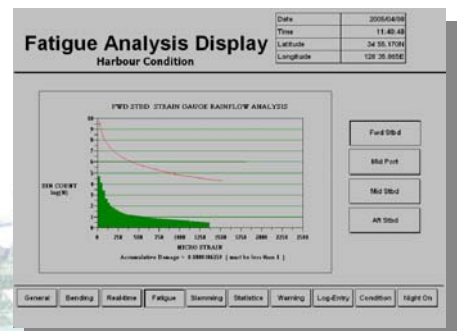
Fatigue Analysis Display
Harbour Condition

| Date | 2005/04/09 |
|---|---|
| Time | 11:40:48 |
| Latitude | 34 55.170N |
| Longitude | 128 35.965E |

FWD STBD STRAIN GAUGE RAINFLOW ANALYSIS

BIN COUNT log(N)

10
9
8
7
6
5
4
3
2
1
0

0 250 500 750 1000 1250 1500 1750 2000 2250 2500

MICRO STRAIN

Accumulative Damage = 0.0000106359 ( must be less than 1 )

Fwd Stbd

Mid Port

Mid Stbd

Aft Stbd

General | Bending | Real-time | Fatigue | Slamming | Statistics | Warning | Log-Entry | Condition | Night On